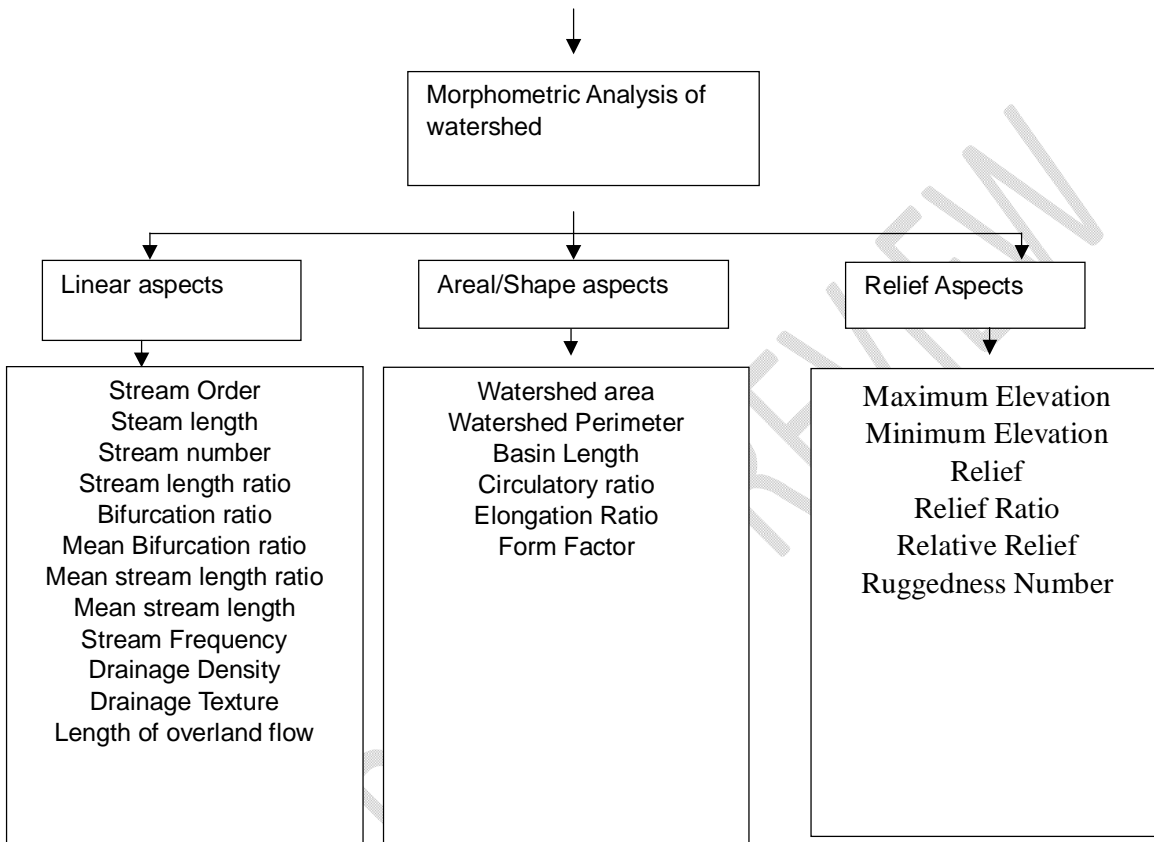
Morphometric Analysis of watershed

Linear aspects

Areal/Shape aspects

Relief Aspects

Stream Order
Steam length
Stream number
Stream length ratio
Bifurcation ratio
Mean Bifurcation ratio
Mean stream length ratio
Mean stream length
Stream Frequency
Drainage Density
Drainage Texture
Length of overland flow

Watershed area
Watershed Perimeter
Basin Length
Circulatory ratio
Elongation Ratio
Form Factor

Maximum Elevation
Minimum Elevation
Relief
Relief Ratio
Relative Relief
Ruggedness Number